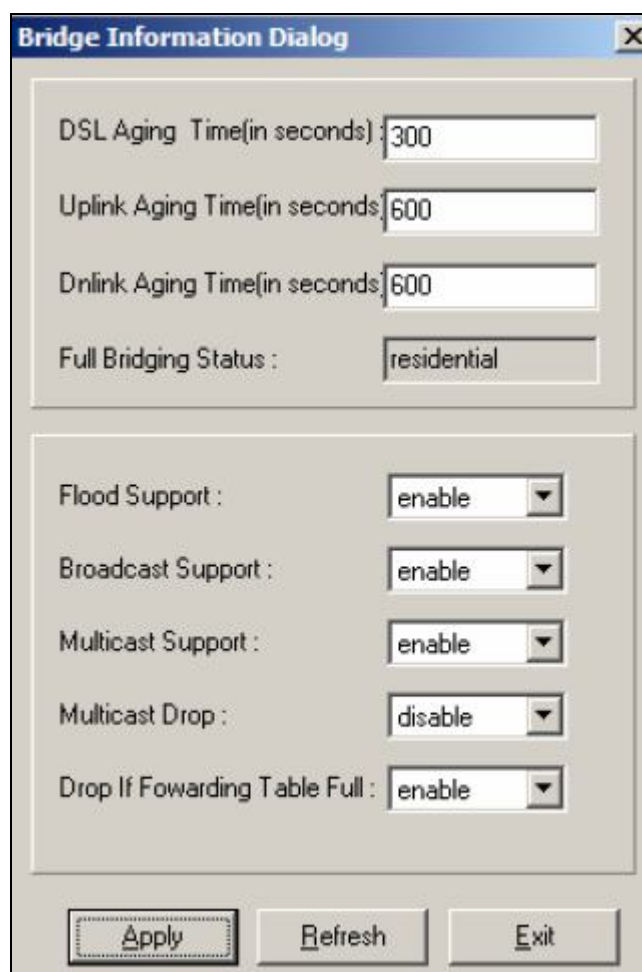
Bridge Information Dialog

DSL Aging Time(in seconds) : 300

Uplink Aging Time(in seconds 600

Dnlink Aging Time(in seconds 600

Full Bridging Status : residential

Flood Support : enable

Broadcast Support : enable

Multicast Support : enable

Multicast Drop : disable

Drop If Fowarding Table Full : enable

Apply Refresh Exit